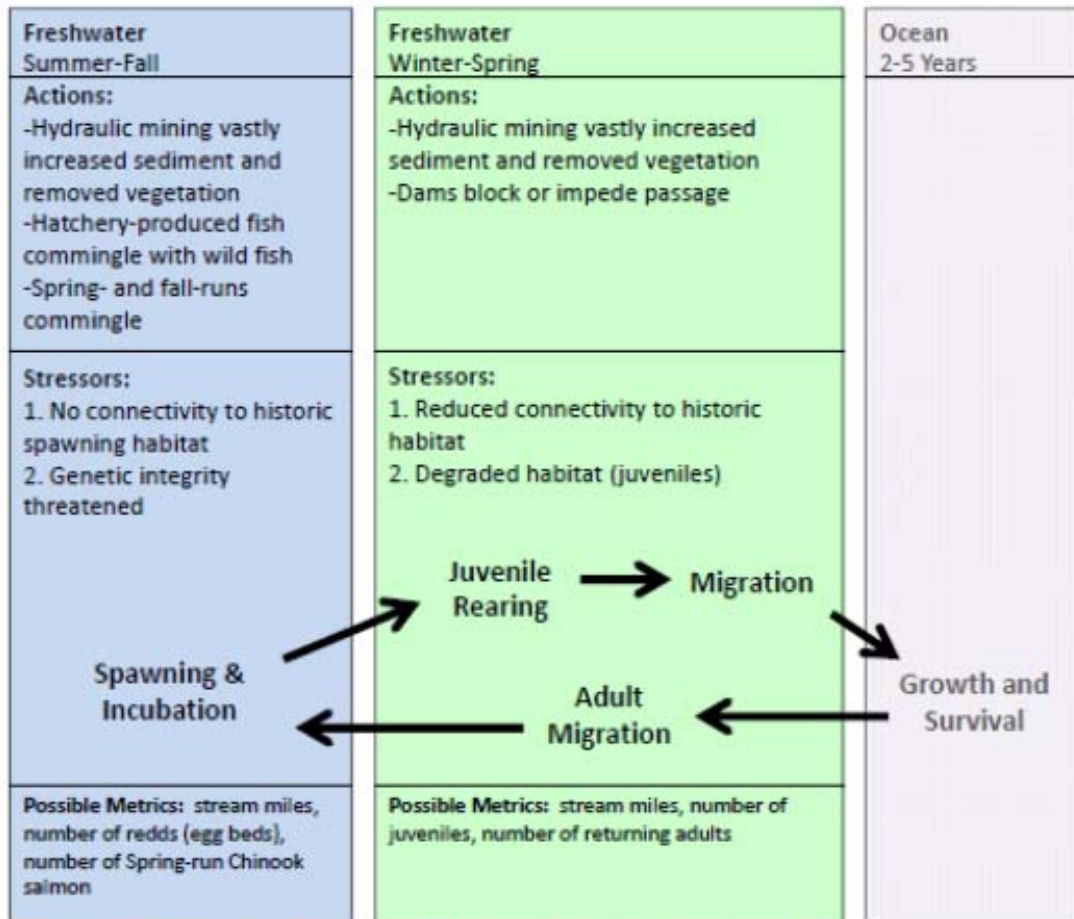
Freshwater
Summer-Fall

Actions:
-Hydraulic mining vastly increased sediment and removed vegetation
-Hatchery-produced fish commingle with wild fish
-Spring- and fall-runs commingle

Stressors:
1. No connectivity to historic spawning habitat
2. Genetic integrity threatened

Spawning & Incubation

Possible Metrics: stream miles, number of redds (egg beds), number of Spring-run Chinook salmon

Freshwater
Winter-Spring

Actions:
-Hydraulic mining vastly increased sediment and removed vegetation
-Dams block or impede passage

Stressors:
1. Reduced connectivity to historic habitat
2. Degraded habitat (juveniles)

Juvenile Rearing

Migration

Adult Migration

Possible Metrics: stream miles, number of juveniles, number of returning adults

Ocean
2-5 Years

Growth and Survival